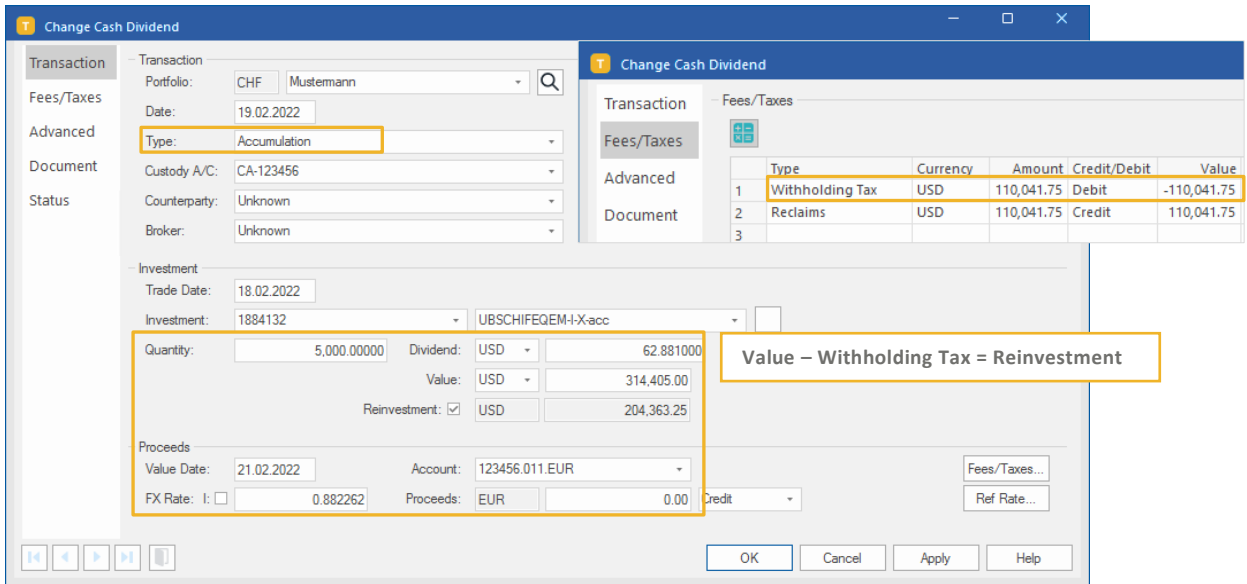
Change Cash Dividend

Transaction
Fees/Taxes
Advanced
Document
Status

Transaction
Portfolio: CHF Mustermann
Date: 19.02.2022
Type: Accumulation
Custody A/C: CA-123456
Counterparty: Unknown
Broker: Unknown

Investment
Trade Date: 18.02.2022
Investment: 1884132 UBSCHIFEQEM-I-X-acc
Quantity: 5,000.00000 Dividend: USD 62.881000
Value: USD 314,405.00
Reinvestment: ☑ USD 204,363.25

Proceeds
Value Date: 21.02.2022 Account: 123456.011.EUR
FX Rate: I: ☐ 0.882262 Proceeds: EUR 0.00 Credit

Fees/Taxes...
Ref Rate...

OK Cancel Apply Help

Change Cash Dividend

Transaction
Fees/Taxes
Advanced
Document

Fees/Taxes

| | Type | Currency | Amount | Credit/Debit | Value |
|---|---|---|---|---|---|
| 1 | Withholding Tax | USD | 110,041.75 | Debit | -110,041.75 |
| 2 | Reclaims | USD | 110,041.75 | Credit | 110,041.75 |
| 3 | | | | | |

Value – Withholding Tax = Reinvestment